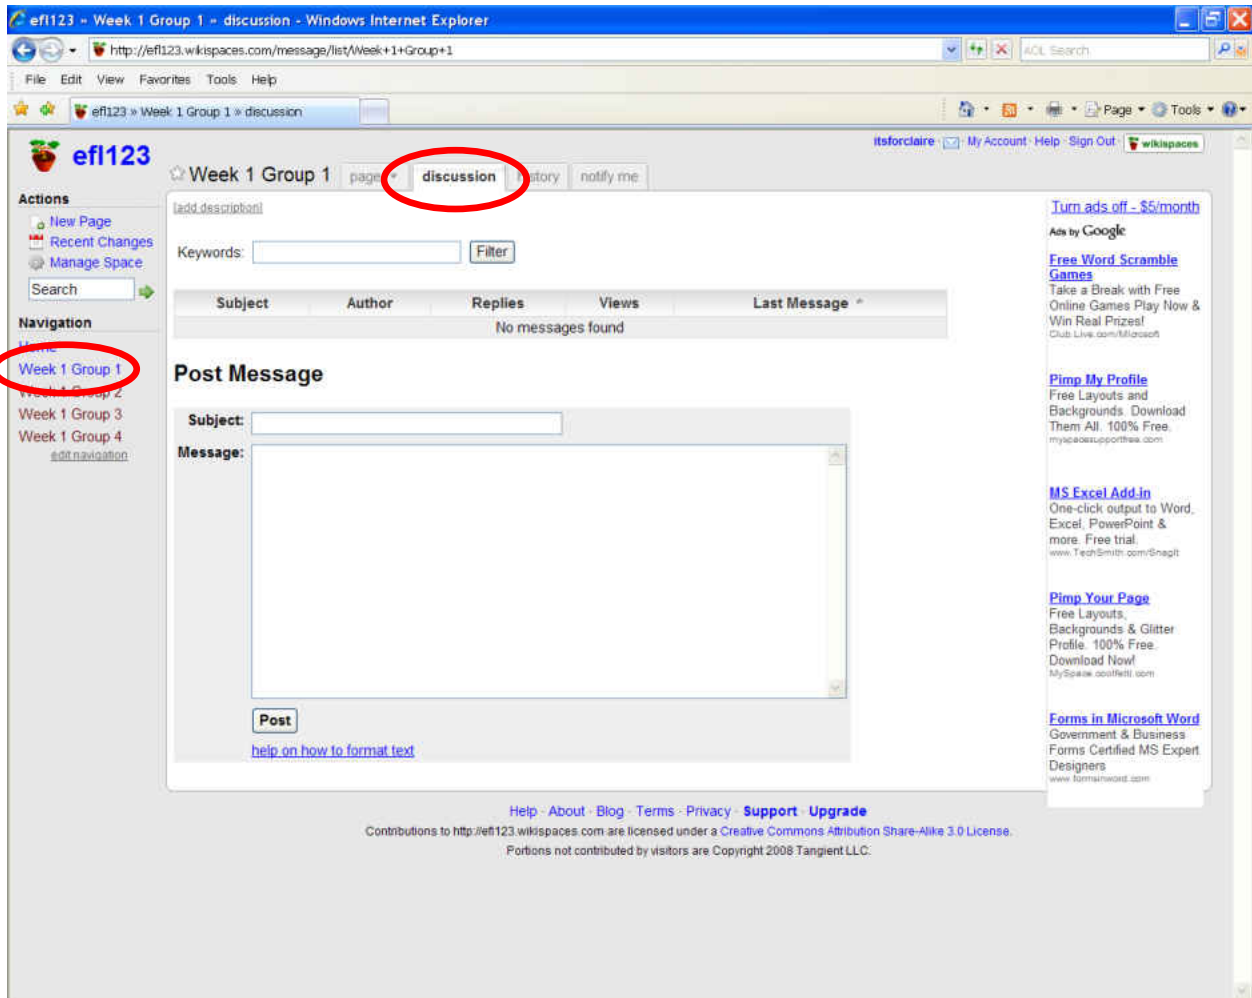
efl123 » Week 1 Group 1 » discussion - Windows Internet Explorer

http://efl123.wikispaces.com/message/list/Week+1+Group+1

AOL Search

File Edit View Favorites Tools Help

efl123 » Week 1 Group 1 » discussion

Page ▾ Tools ▾

itsforclaire · My Account · Help · Sign Out · wikispaces

efl123

Actions
New Page
Recent Changes
Manage Space
Search

Navigation
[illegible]
Week 1 Group 1
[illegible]
Week 1 Group 3
Week 1 Group 4
edit navigation

Week 1 Group 1 page discussion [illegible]story notify me

[add description]

Keywords: Filter

| Subject | Author | Replies | Views | Last Message |
|---|---|---|---|---|
| No messages found | | | | |

Post Message

Subject:
Message:

Post

help on how to format text

Turn ads off - $5/month

Ads by Google

Free Word Scramble Games
Take a Break with Free Online Games Play Now & Win Real Prizes!
Club.Live.com/Microsoft

Pimp My Profile
Free Layouts and Backgrounds. Download Them All. 100% Free.
myspacesupportfree.com

MS Excel Add-in
One-click output to Word, Excel, PowerPoint & more. Free trial.
www.TechSmith.com/SnagIt

Pimp Your Page
Free Layouts, Backgrounds & Glitter Profile. 100% Free. Download Now!
MySpace.coolfetti.com

Forms in Microsoft Word
Government & Business Forms Certified MS Expert Designers
www.formsinword.com

Help · About · Blog · Terms · Privacy · Support · Upgrade

Contributions to http://efl123.wikispaces.com are licensed under a Creative Commons Attribution Share-Alike 3.0 License.

Portions not contributed by visitors are Copyright 2008 Tangient LLC.